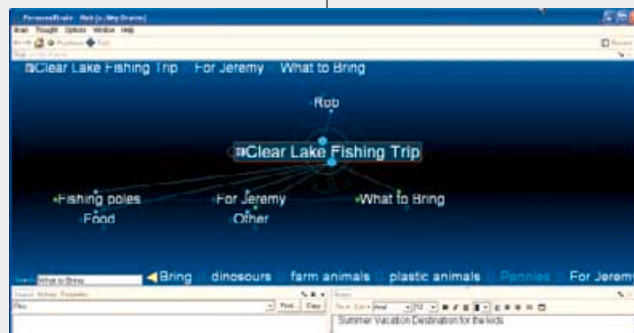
PersonalBrain - Rob [c:\My Brains\]
Brain Thought Options Window Help
Clear Lake Fishing Trip For Jeremy What to Bring
Rob
Clear Lake Fishing Trip
Fishing poles
Food
For Jeremy
Other
What to Bring
Search What to Bring
Bring dinosours farm animals plastic animals Pennies For Jeremy
Find Copy
Arial 10
Summer Vacation Destination for the kids